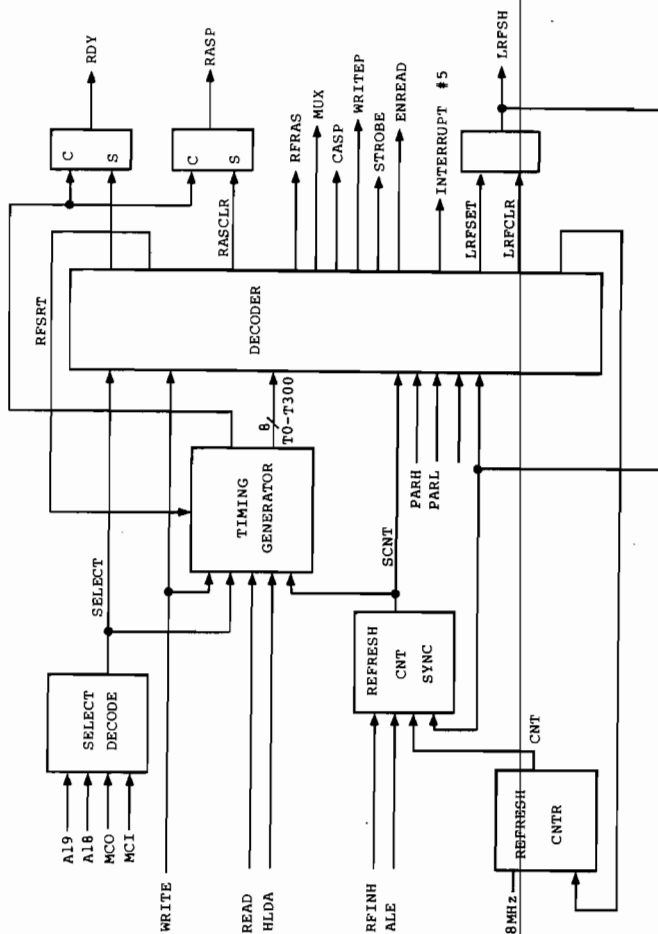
RDY
RASP
C S
C S
RFRAS
MUX
CASP
WRITEP
STROBE
ENREAD
INTERRUPT #5
LRFSH
RFSRT
RASCLR
LRFSET
LRFCLR
DECODER
8
T0-T300
TIMING GENERATOR
PARH
PARL
SELECT
SCNT
SELECT DECODE
REFRESH CNT SYNC
CNT
A19
A18
MCO
MCI
WRITE
READ
HLDA
RFINH
ALE
REFRESH CNTR
8MHz